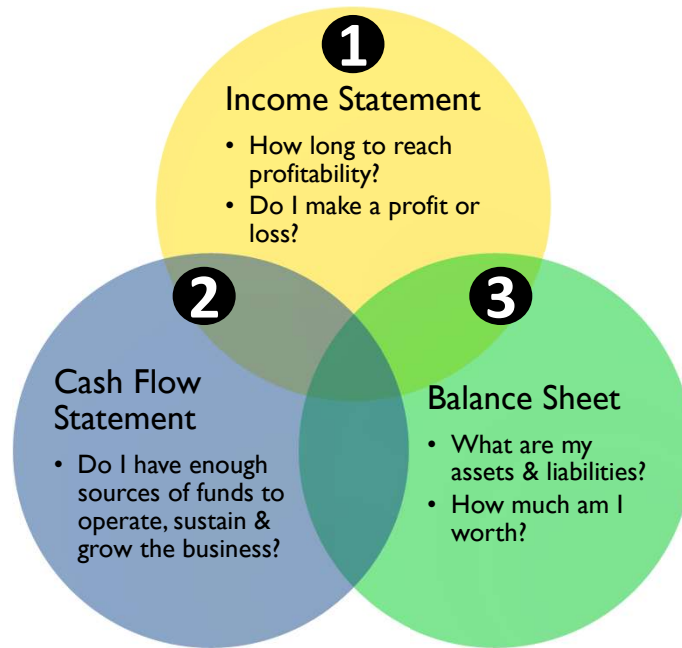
1

Income Statement

• How long to reach profitability?
• Do I make a profit or loss?

2

Cash Flow Statement

• Do I have enough sources of funds to operate, sustain & grow the business?

3

Balance Sheet

• What are my assets & liabilities?
• How much am I worth?